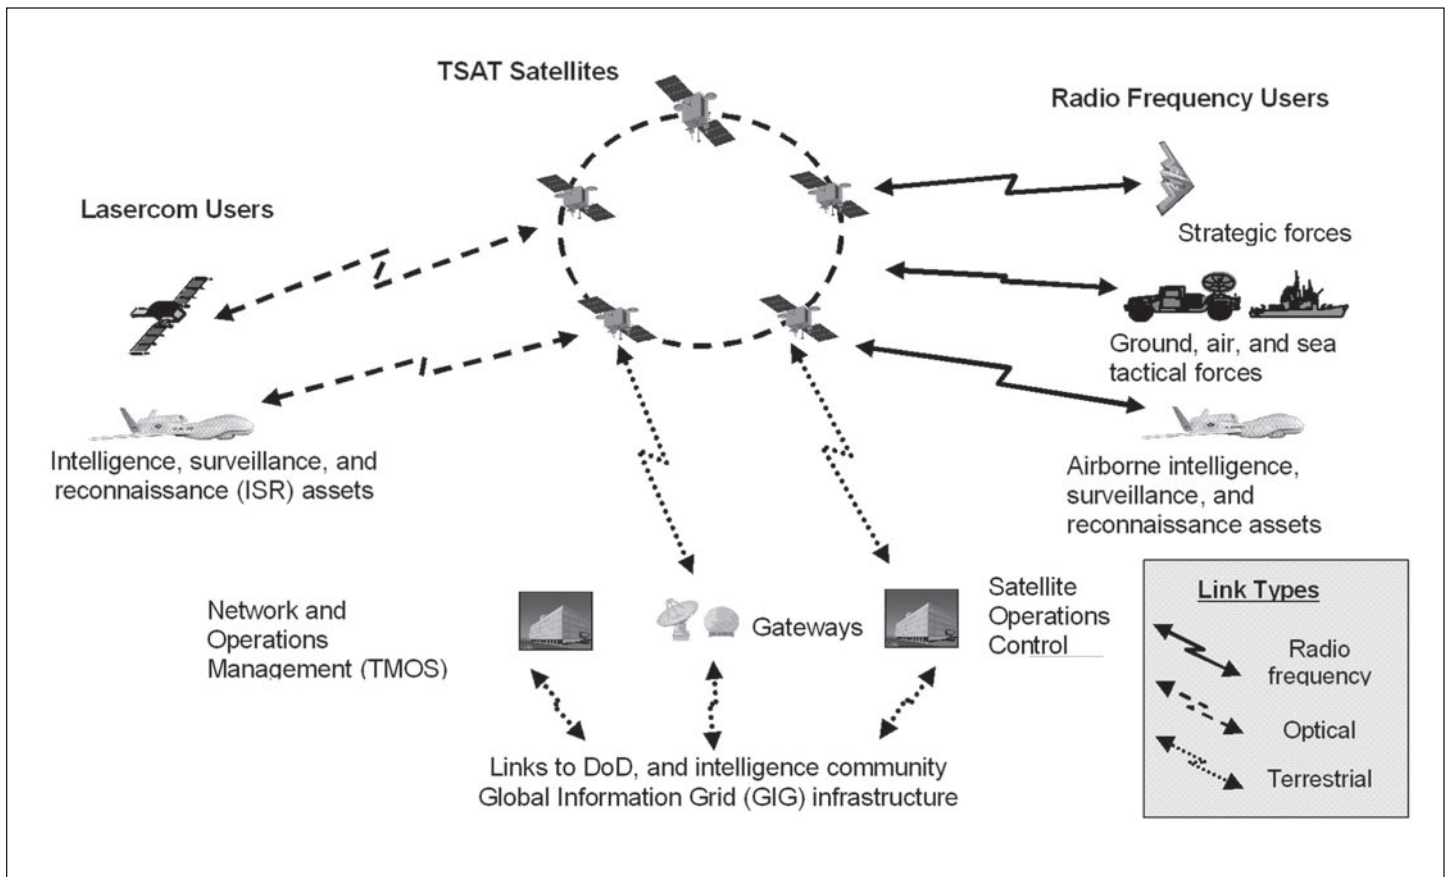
TSAT Satellites

Radio Frequency Users

Lasercom Users

Strategic forces

Ground, air, and sea tactical forces

Intelligence, surveillance, and reconnaissance (ISR) assets

Airborne intelligence, surveillance, and reconnaissance assets

Network and Operations Management (TMOS)

Gateways

Satellite Operations Control

Link Types

Radio frequency

Optical

Terrestrial

Links to DoD, and intelligence community Global Information Grid (GIG) infrastructure